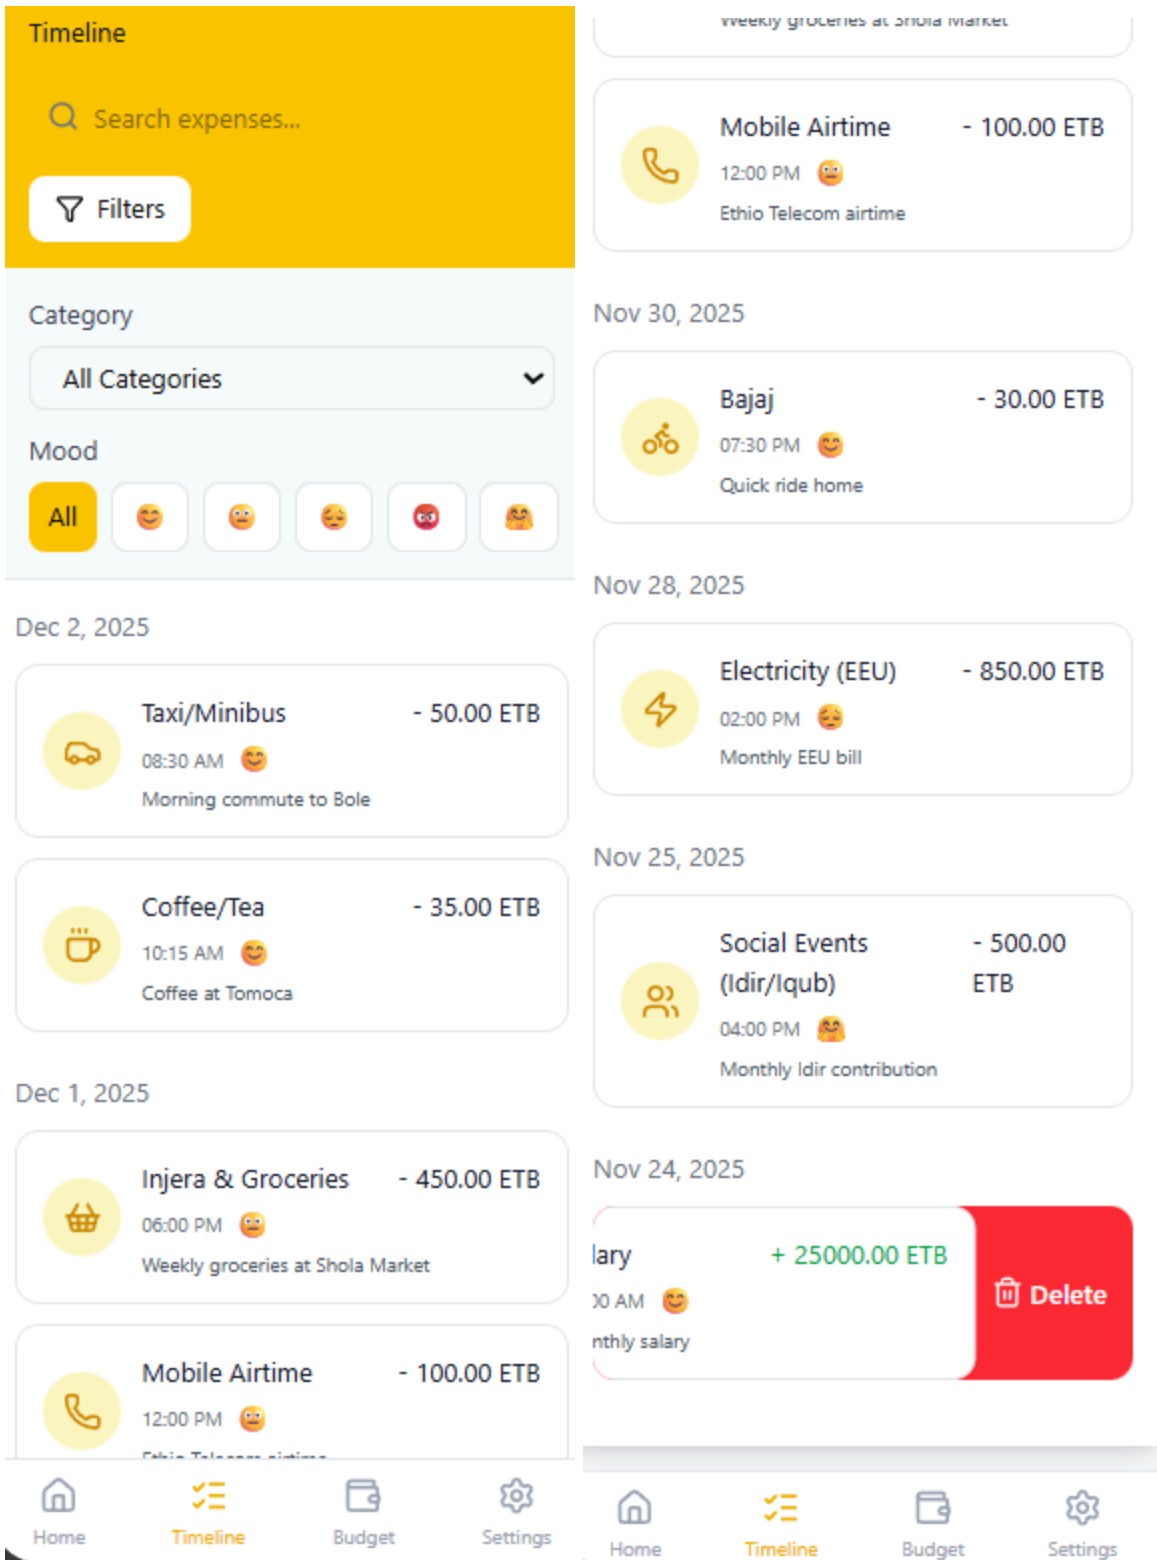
Timeline

Search expenses...

Filters

Category

All Categories

Mood

All 😊 😐 😔 😡 🤗

Dec 2, 2025

Taxi/Minibus - 50.00 ETB
08:30 AM 😊
Morning commute to Bole

Coffee/Tea - 35.00 ETB
10:15 AM 😊
Coffee at Tomoca

Dec 1, 2025

Injera & Groceries - 450.00 ETB
06:00 PM 😐
Weekly groceries at Shola Market

Mobile Airtime - 100.00 ETB
12:00 PM 😐
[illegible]

Home Timeline Budget Settings

Weekly groceries at Shola Market

Mobile Airtime - 100.00 ETB
12:00 PM 😐
Ethio Telecom airtime

Nov 30, 2025

Bajaj - 30.00 ETB
07:30 PM 😊
Quick ride home

Nov 28, 2025

Electricity (EEU) - 850.00 ETB
02:00 PM 😔
Monthly EEU bill

Nov 25, 2025

Social Events (Idir/Iqub) - 500.00 ETB
04:00 PM 🤗
Monthly Idir contribution

Nov 24, 2025

lary + 25000.00 ETB
)0 AM 😊
nthly salary

Delete

Home Timeline Budget Settings